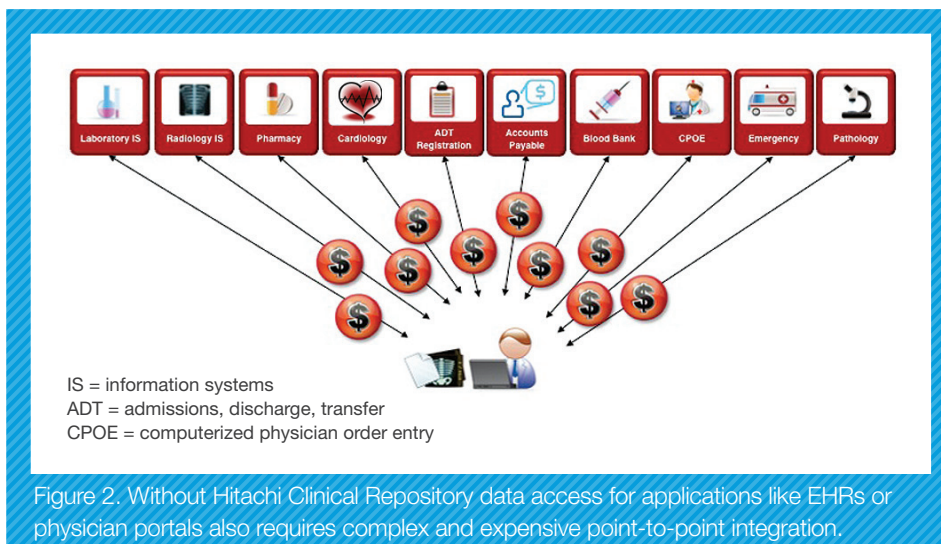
Laboratory IS
Radiology IS
Pharmacy
Cardiology
ADT Registration
Accounts Payable
Blood Bank
CPOE
Emergency
Pathology

IS = information systems
ADT = admissions, discharge, transfer
CPOE = computerized physician order entry

Figure 2. Without Hitachi Clinical Repository data access for applications like EHRs or physician portals also requires complex and expensive point-to-point integration.